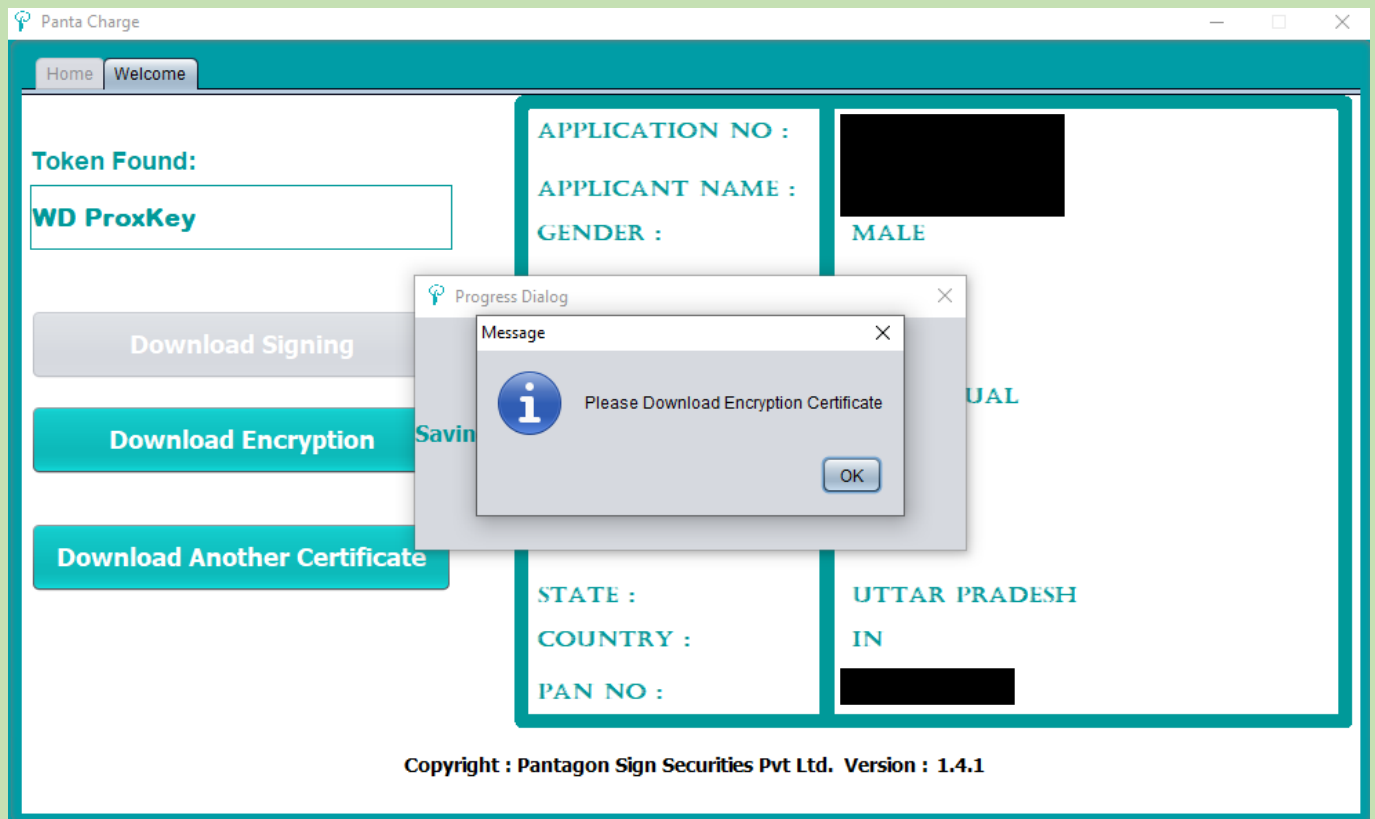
Panta Charge

Home
Welcome

Token Found:

WD ProxKey

Download Signing

Download Encryption

Download Another Certificate

APPLICATION NO :

APPLICANT NAME :

GENDER :

MALE

UAL

STATE :

UTTAR PRADESH

COUNTRY :

IN

PAN NO :

Progress Dialog

Savin

Message

Please Download Encryption Certificate

OK

Copyright : Pantagon Sign Securities Pvt Ltd. Version : 1.4.1